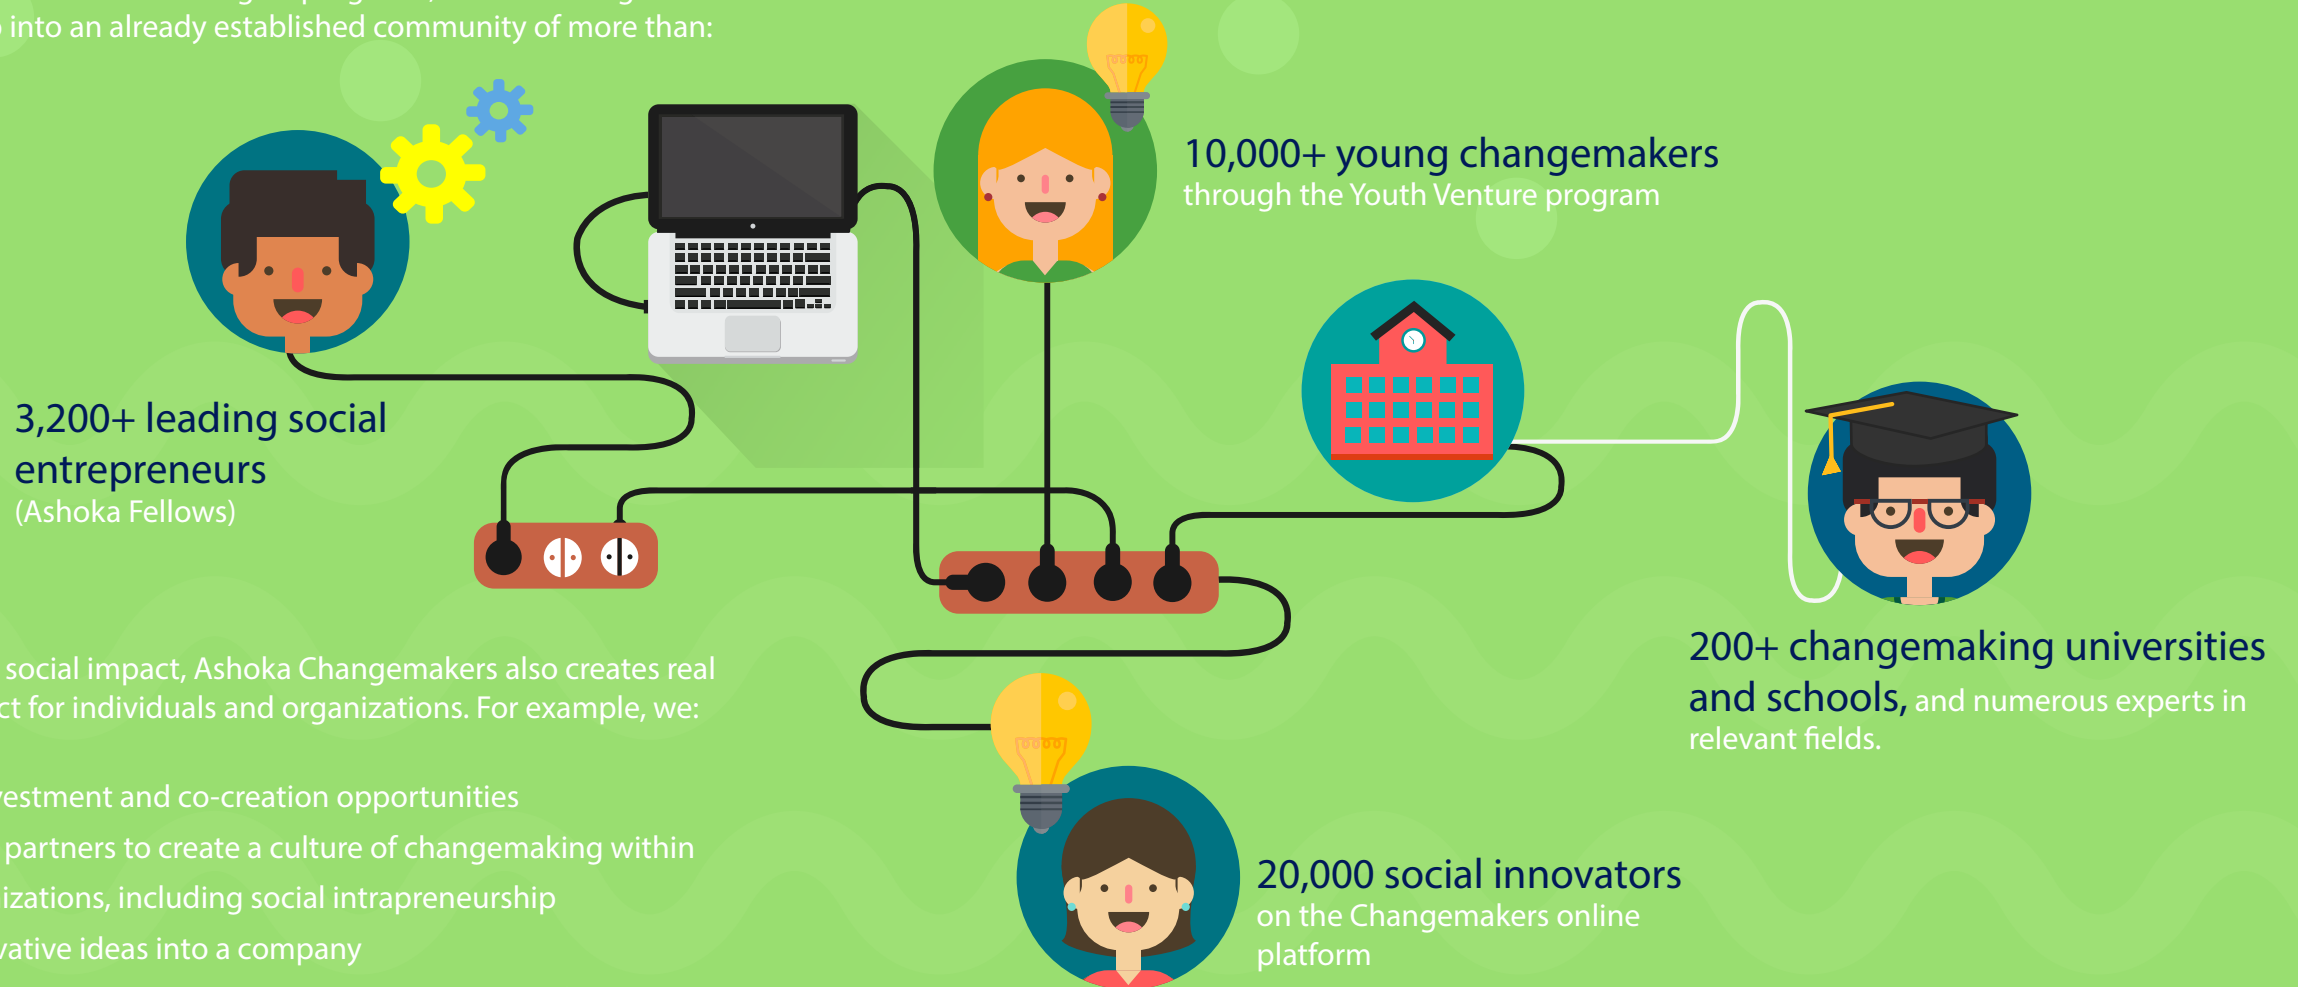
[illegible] into an already established community of more than:

10,000+ young changemakers
through the Youth Venture program

3,200+ leading social entrepreneurs
(Ashoka Fellows)

200+ changemaking universities and schools, and numerous experts in relevant fields.

20,000 social innovators
on the Changemakers online platform

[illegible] social impact, Ashoka Changemakers also creates real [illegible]ct for individuals and organizations. For example, we:

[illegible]estment and co-creation opportunities
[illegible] partners to create a culture of changemaking within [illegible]izations, including social intrapreneurship
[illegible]vative ideas into a company